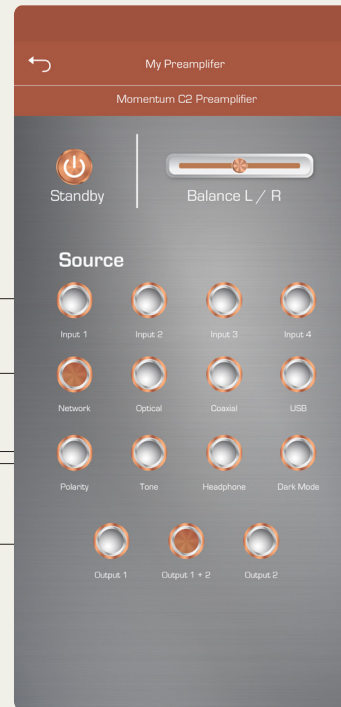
My Preamplifer

Momentum C2 Preamplifier

Standby

Balance L / R

Source

Input 1
Input 2
Input 3
Input 4

Network
Optical
Coaxial
USB

Polarity
Tone
Headphone
Dark Mode

Output 1
Output 1 + 2
Output 2